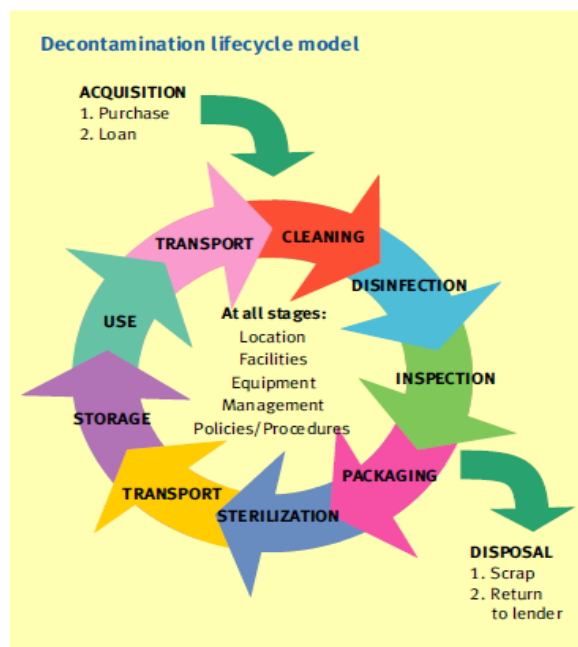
Decontamination lifecycle model

ACQUISITION
1. Purchase
2. Loan

CLEANING

DISINFECTION

INSPECTION

PACKAGING

STERILIZATION

TRANSPORT

STORAGE

USE

TRANSPORT

At all stages:
Location
Facilities
Equipment
Management
Policies/Procedures

DISPOSAL
1. Scrap
2. Return to lender